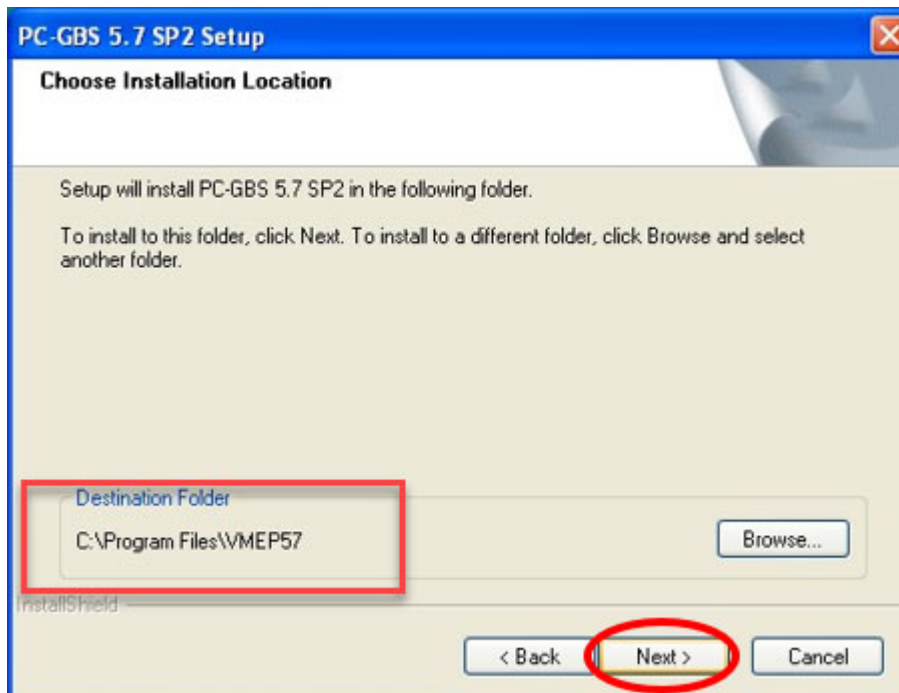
PC-GBS 5.7 SP2 Setup

Choose Installation Location

Setup will install PC-GBS 5.7 SP2 in the following folder.

To install to this folder, click Next. To install to a different folder, click Browse and select another folder.

Destination Folder

C:\Program Files\VMEP57

Browse...

InstallShield

< Back

Next >

Cancel